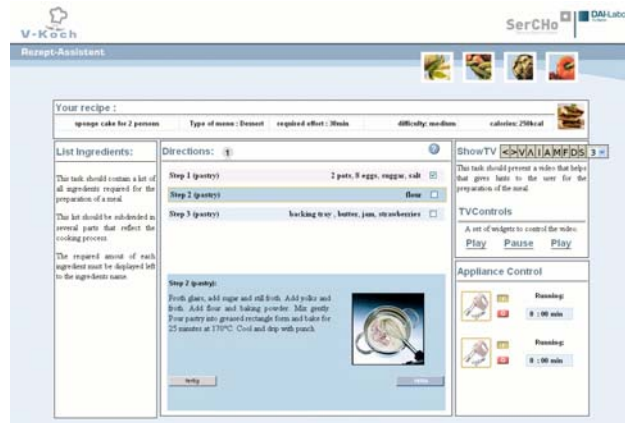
V-Koch

SerCHo

DAI-Labor

Rezept-Assistent

Your recipe :

sponge cake for 2 persons | Type of menu : Dessert | required effort : 30min | difficulty: medium | calories: 250kcal

List Ingredients:

This task should contain a list of all ingredients required for the preparation of a meal.

This list should be subdivided in several parts that reflect the cooking process.

The required amount of each ingredient must be displayed left to the ingredients name.

Directions: 1

Step 1 (pastry) 2 pots, 8 eggs, suggar, salt

Step 2 (pastry) flour

Step 3 (pastry) backing tray , butter, jam, strawberries

Step 2 (pastry):

Froth glairs, add sugar and still froth. Add yolks and froth. Add flour and baking powder. Mix gently. Pour pastry into greased rectangle form and bake for 25 minutes at 170°C. Cool and drip with punch.

fertig

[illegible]

ShowTV <> V A I A M F D S 3

This task should present a video that helps that gives hints to the user for the preparation of the meal.

TVControls

A set of widgets to control the video.

Play Pause Play

Appliance Control

Running:

0 : 00 min

Running:

0 : 00 min